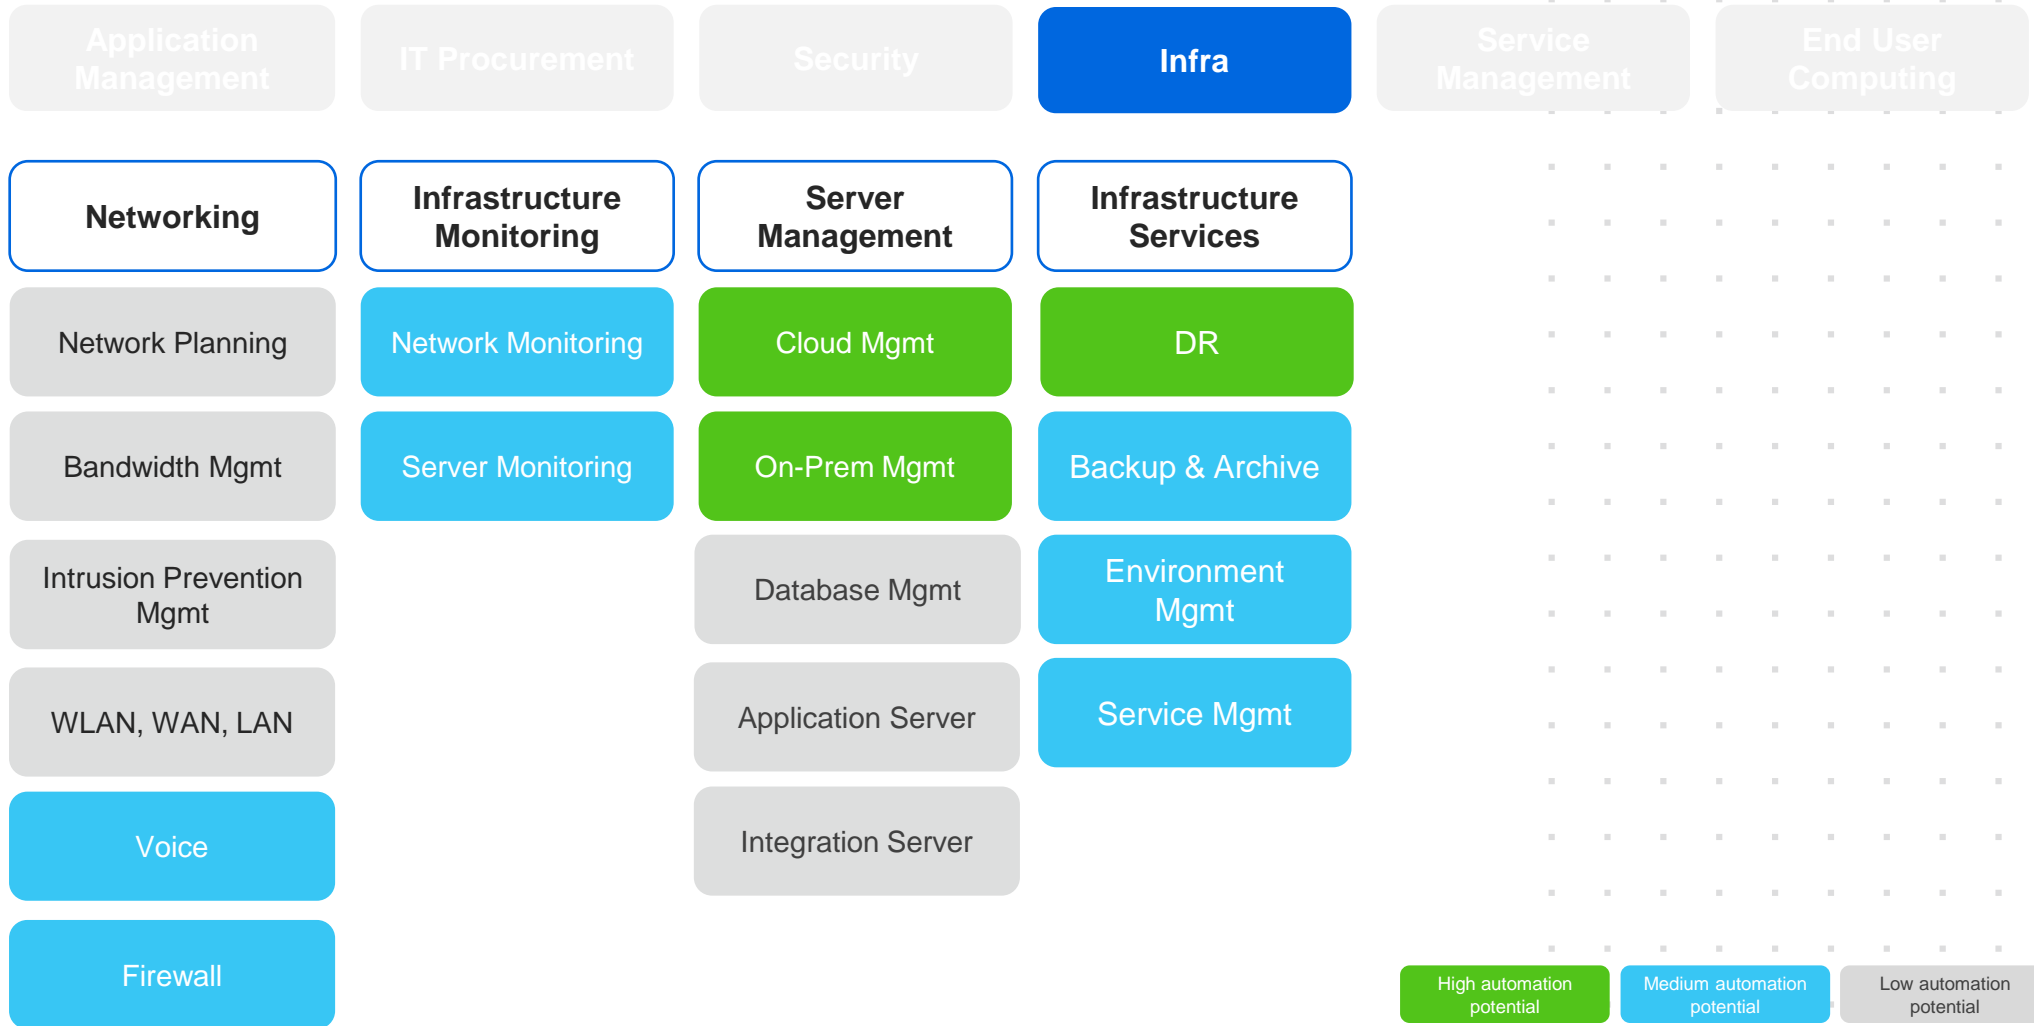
Application Management

IT Procurement

Security

Infra

Service Management

End User Computing

Networking

Network Planning

Bandwidth Mgmt

Intrusion Prevention Mgmt

WLAN, WAN, LAN

Voice

Firewall

Infrastructure Monitoring

Network Monitoring

Server Monitoring

Server Management

Cloud Mgmt

On-Prem Mgmt

Database Mgmt

Application Server

Integration Server

Infrastructure Services

DR

Backup & Archive

Environment Mgmt

Service Mgmt

High automation potential

Medium automation potential

Low automation potential